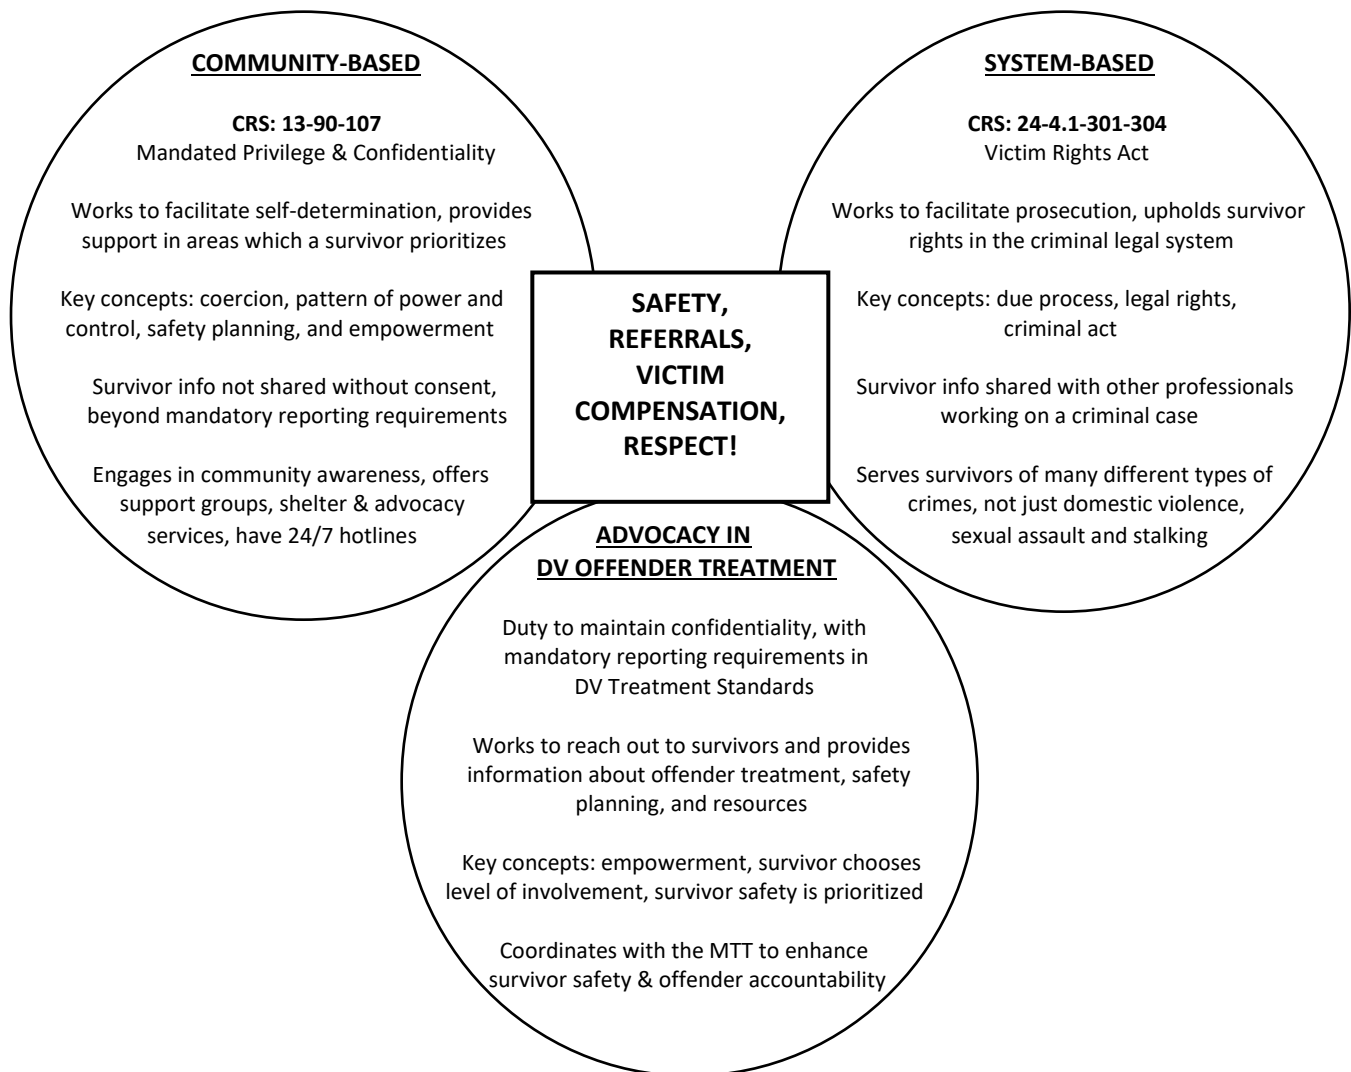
COMMUNITY-BASED

CRS: 13-90-107
Mandated Privilege & Confidentiality

Works to facilitate self-determination, provides support in areas which a survivor prioritizes

Key concepts: coercion, pattern of power and control, safety planning, and empowerment

Survivor info not shared without consent, beyond mandatory reporting requirements

Engages in community awareness, offers support groups, shelter & advocacy services, have 24/7 hotlines

SYSTEM-BASED

CRS: 24-4.1-301-304
Victim Rights Act

Works to facilitate prosecution, upholds survivor rights in the criminal legal system

Key concepts: due process, legal rights, criminal act

Survivor info shared with other professionals working on a criminal case

Serves survivors of many different types of crimes, not just domestic violence, sexual assault and stalking

SAFETY, REFERRALS, VICTIM COMPENSATION, RESPECT!

ADVOCACY IN DV OFFENDER TREATMENT

Duty to maintain confidentiality, with mandatory reporting requirements in DV Treatment Standards

Works to reach out to survivors and provides information about offender treatment, safety planning, and resources

Key concepts: empowerment, survivor chooses level of involvement, survivor safety is prioritized

Coordinates with the MTT to enhance survivor safety & offender accountability